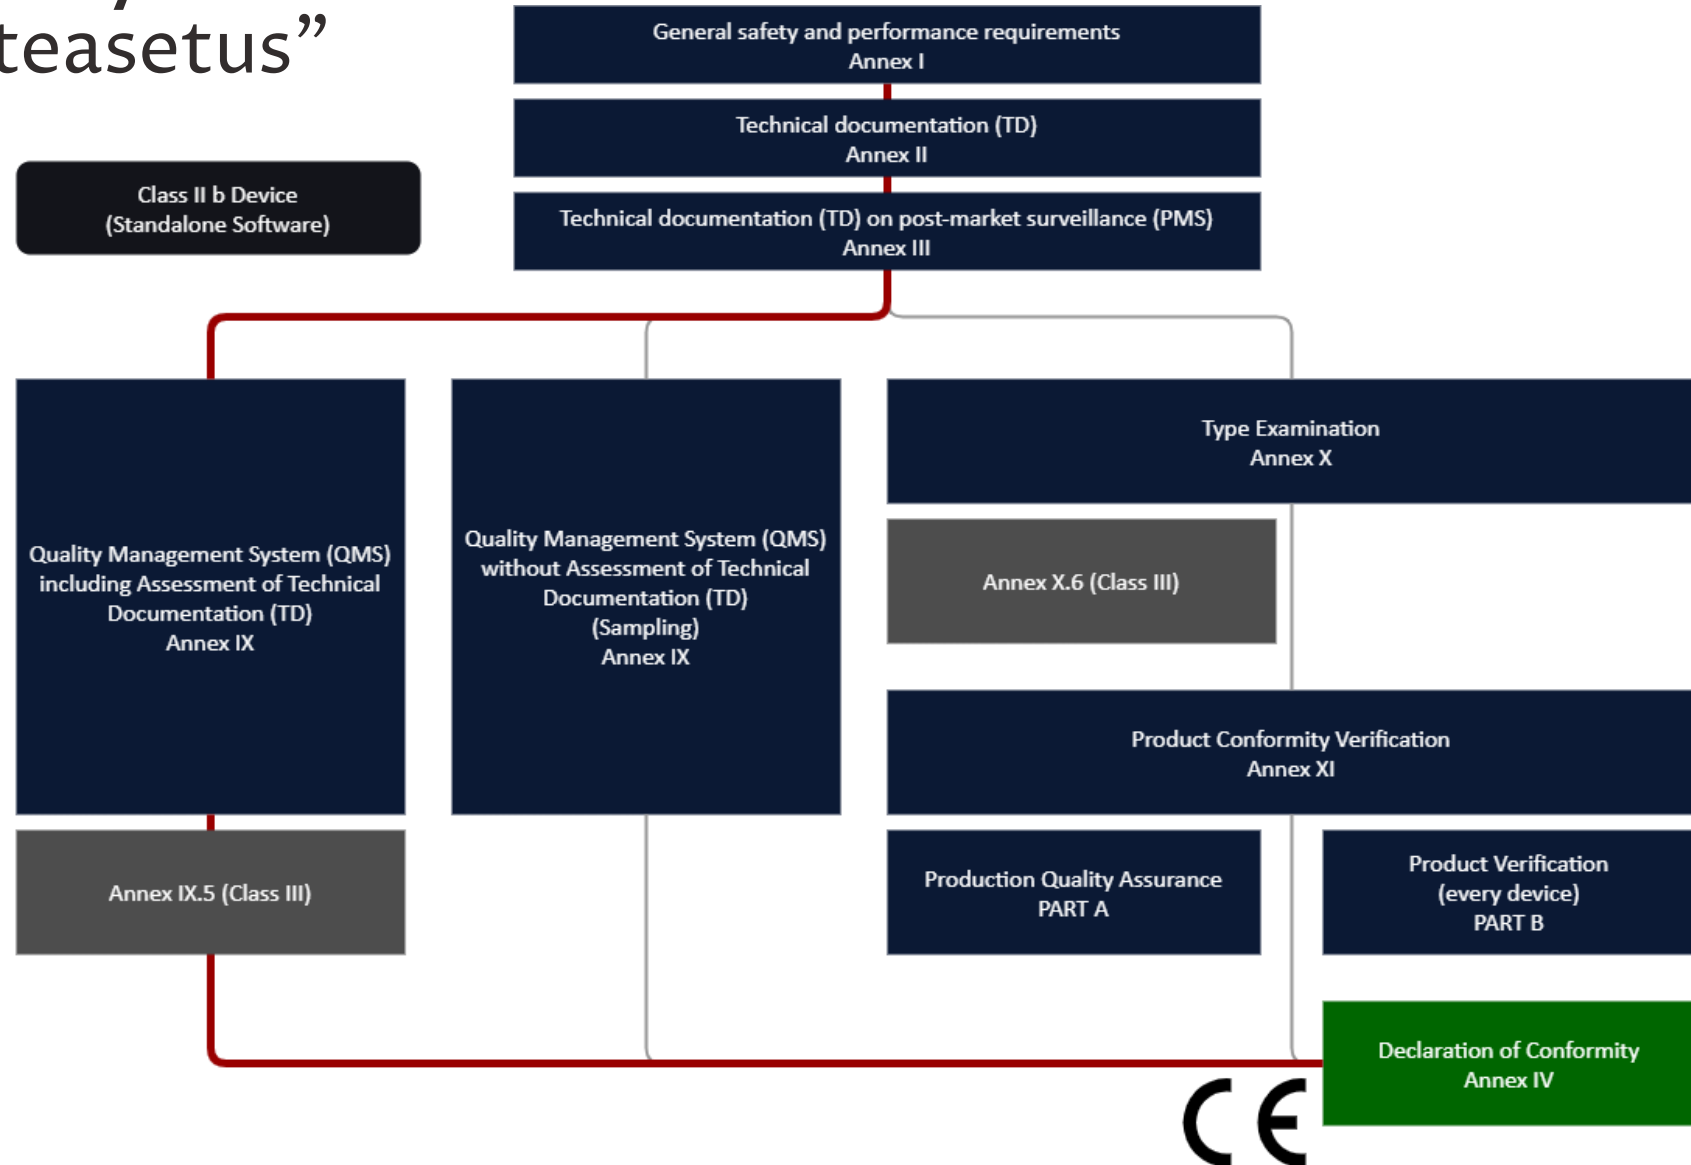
teasetus”

Class II b Device
(Standalone Software)

General safety and performance requirements
Annex I

Technical documentation (TD)
Annex II

Technical documentation (TD) on post-market surveillance (PMS)
Annex III

Quality Management System (QMS) including Assessment of Technical Documentation (TD)
Annex IX

Annex IX.5 (Class III)

Quality Management System (QMS) without Assessment of Technical Documentation (TD)
(Sampling)
Annex IX

Type Examination
Annex X

Annex X.6 (Class III)

Product Conformity Verification
Annex XI

Production Quality Assurance
PART A

Product Verification
(every device)
PART B

Declaration of Conformity
Annex IV

CE